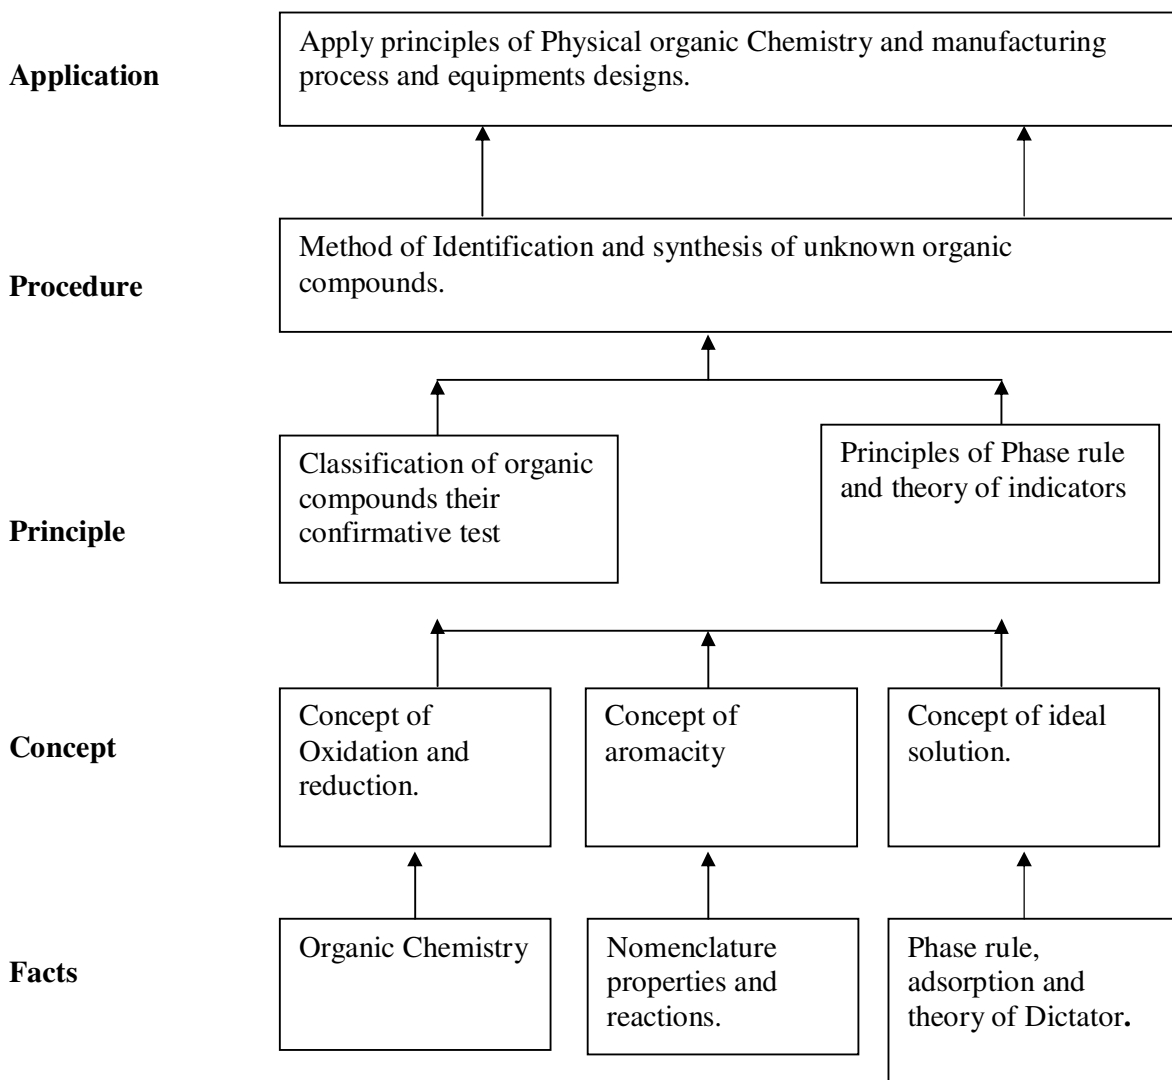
Application

Apply principles of Physical organic Chemistry and manufacturing process and equipments designs.

Procedure

Method of Identification and synthesis of unknown organic compounds.

Principle

Classification of organic compounds their confirmative test

Principles of Phase rule and theory of indicators

Concept

Concept of Oxidation and reduction.

Concept of aromacity

Concept of ideal solution.

Facts

Organic Chemistry

Nomenclature properties and reactions.

Phase rule, adsorption and theory of Dictator.